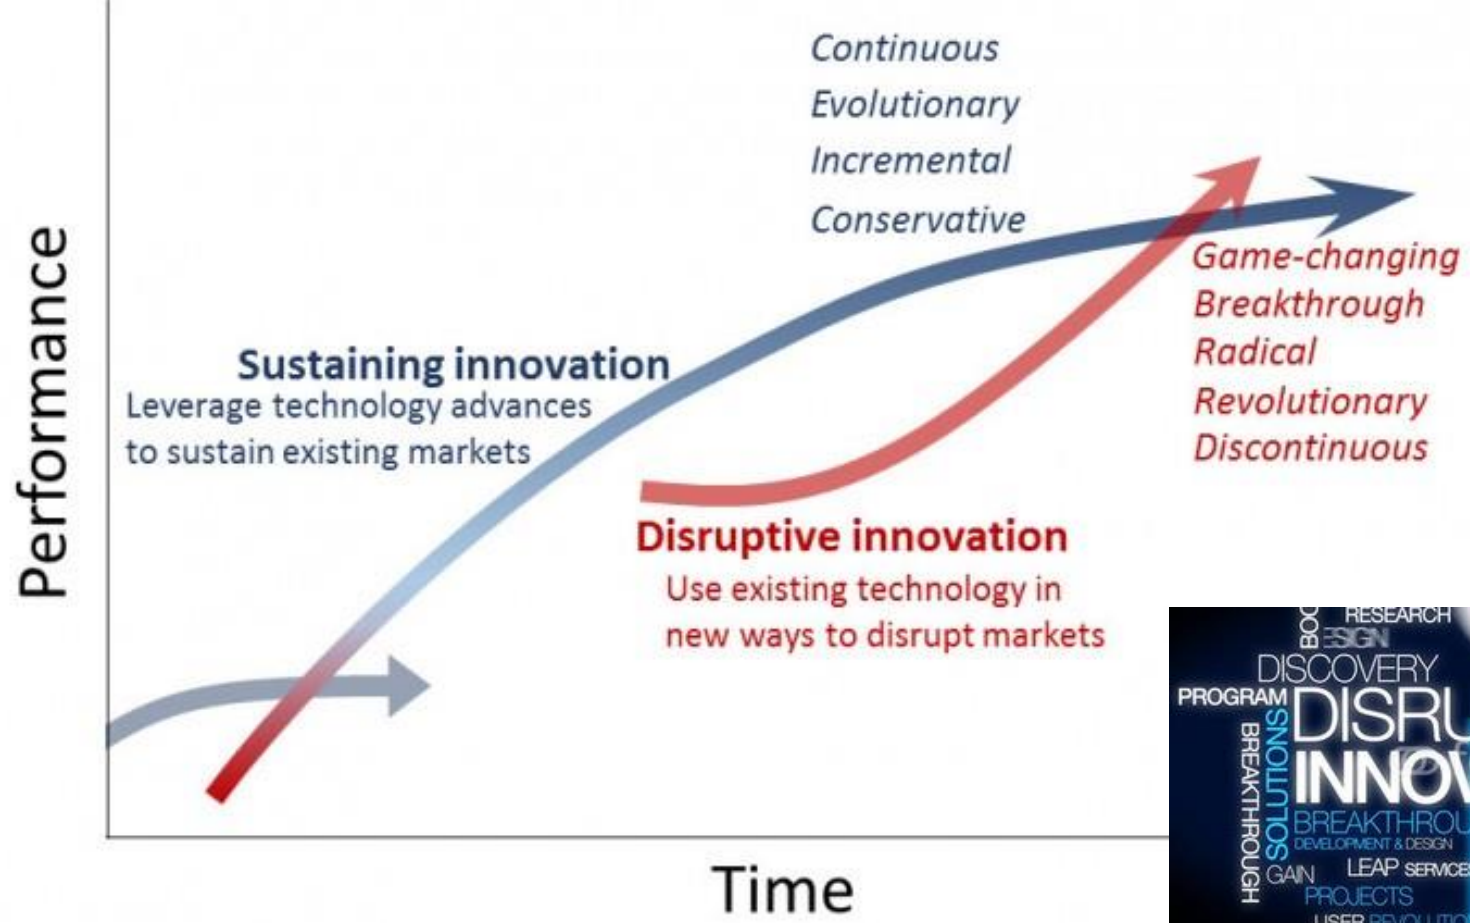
Continuous
Evolutionary
Incremental
Conservative

Performance

Sustaining innovation
Leverage technology advances to sustain existing markets

Game-changing
Breakthrough
Radical
Revolutionary
Discontinuous

Disruptive innovation
Use existing technology in new ways to disrupt markets

Time

RESEARCH
BOO
ESIGN
DISCOVERY
PROGRAM
DISRU
SOLUTIONS
BREAKTHROUGH
INNOV
BREAKTHROU
DEVELOPMENT & DESIGN
GAIN
LEAP
SERVICE
PROJECTS
USER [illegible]